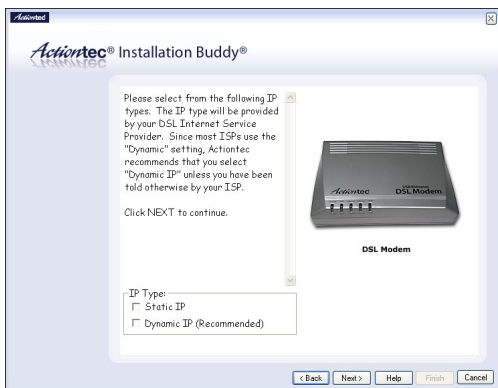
Actiontec

Actiontec® Installation Buddy®

Please select from the following IP types. The IP type will be provided by your DSL Internet Service Provider. Since most ISPs use the "Dynamic" setting, Actiontec recommends that you select "Dynamic IP" unless you have been told otherwise by your ISP.

Click NEXT to continue.

Actiontec DSL Modem

DSL Modem

IP Type:
Static IP
Dynamic IP (Recommended)

< Back | Next > | Help | Finish | Cancel